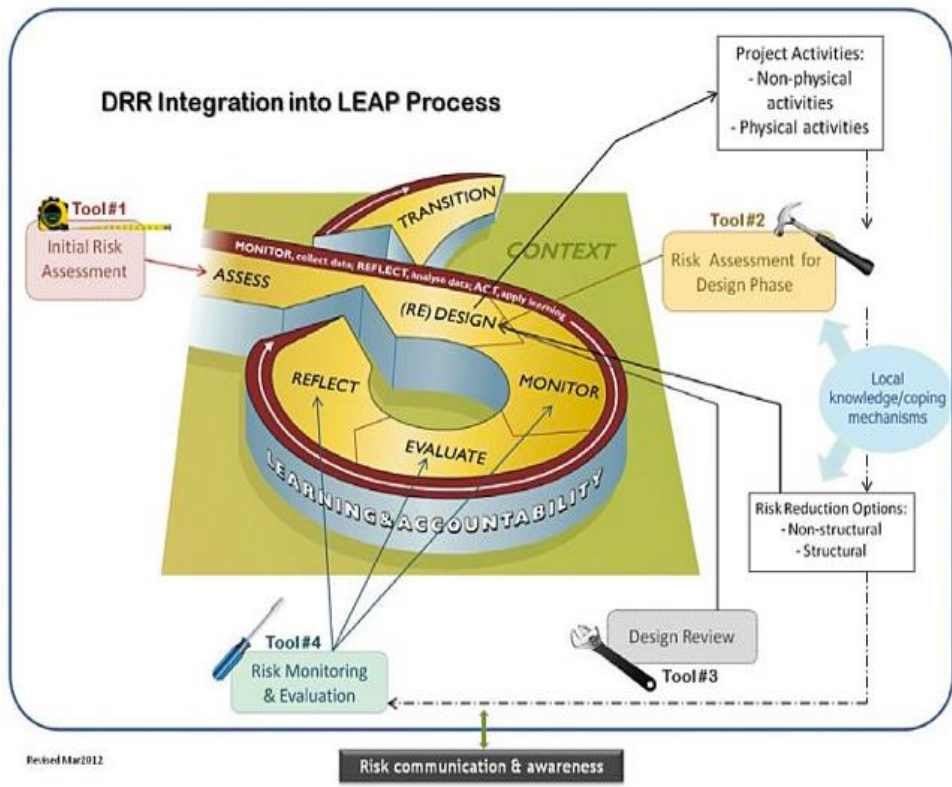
DRR Integration into LEAP Process

Project Activities:
- Non-physical activities
- Physical activities

Tool#1
Initial Risk Assessment

TRANSITION

CONTEXT

MONITOR, collect data; REFLECT, analyse data; ACT, apply learning

ASSESS

(RE) DESIGN

Tool#2
Risk Assessment for Design Phase

REFLECT

MONITOR

EVALUATE

LEARNING&ACCOUNTABILITY

Local knowledge/coping mechanisms

Risk Reduction Options:
- Non-structural
- Structural

Tool#4
Risk Monitoring & Evaluation

Design Review
Tool#3

Revised Mar2012

Risk communication & awareness